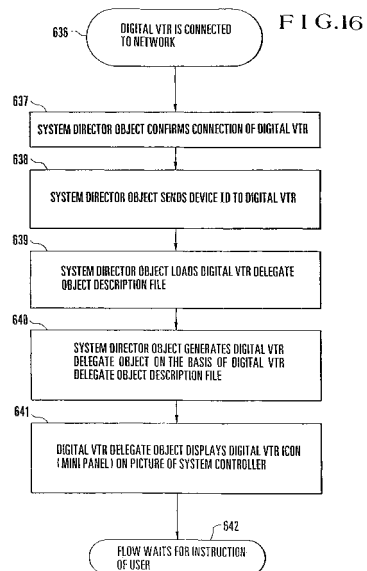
F I G.16

636 DIGITAL VTR IS CONNECTED TO NETWORK

637 SYSTEM DIRECTOR OBJECT CONFIRMS CONNECTION OF DIGITAL VTR

638 SYSTEM DIRECTOR OBJECT SENDS DEVICE ID TO DIGITAL VTR

639 SYSTEM DIRECTOR OBJECT LOADS DIGITAL VTR DELEGATE OBJECT DESCRIPTION FILE

640 SYSTEM DIRECTOR OBJECT GENERATES DIGITAL VTR DELEGATE OBJECT ON THE BASIS OF DIGITAL VTR DELEGATE OBJECT DESCRIPTION FILE

641 DIGITAL VTR DELEGATE OBJECT DISPLAYS DIGITAL VTR ICON (MINI PANEL) ON PICTURE OF SYSTEM CONTROLLER

642 FLOW WAITS FOR INSTRUCTION OF USER